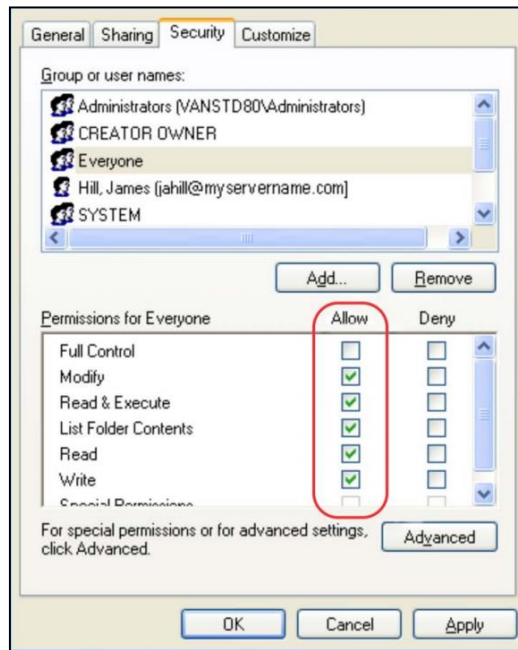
General Sharing Security Customize

Group or user names:

Administrators (VANSTD80\Administrators)
CREATOR OWNER
Everyone
Hill, James (jahill@myservername.com)
SYSTEM

Add... Remove

| Permissions for Everyone | Allow | Deny |
|---|---|---|
| Full Control | ☐ | ☐ |
| Modify | ☑ | ☐ |
| Read & Execute | ☑ | ☐ |
| List Folder Contents | ☑ | ☐ |
| Read | ☑ | ☐ |
| Write | ☑ | ☐ |
| Special Permissions | ☐ | ☐ |

For special permissions or for advanced settings, click Advanced.

Advanced

OK Cancel Apply